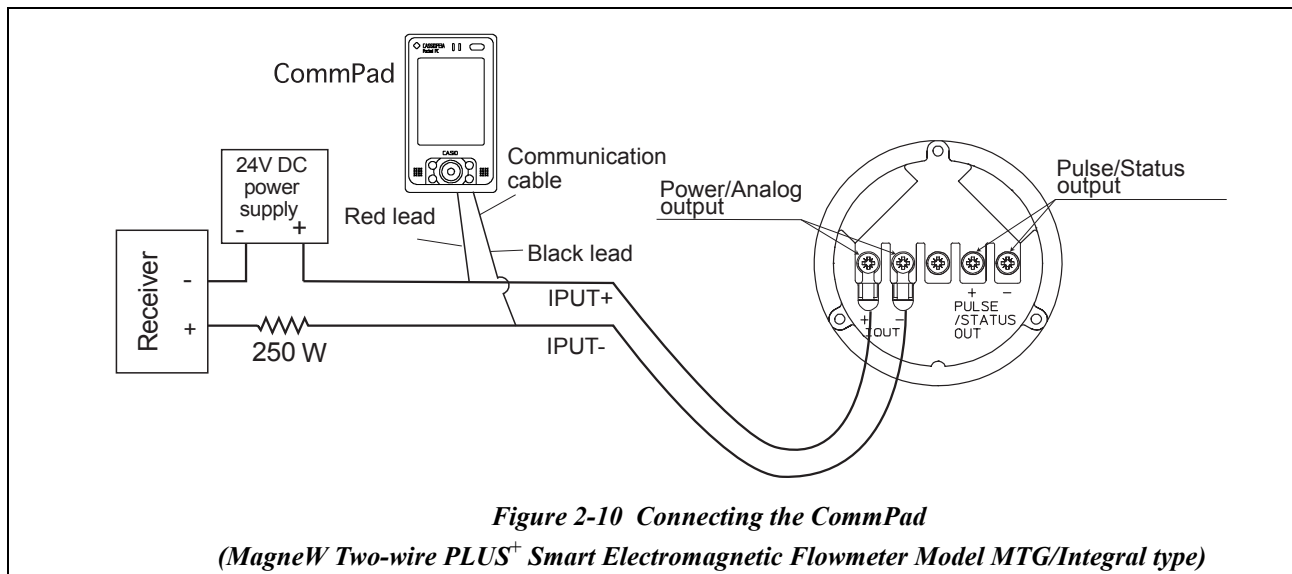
CommPad

CASSIOPEIA Pocket PC

CASIO

24V DC power supply

- +

Communication cable

Red lead

Black lead

Receiver

-

+

250 W

IPUT+

IPUT-

Power/Analog output

Pulse/Status output

+ -

IOUT

+ -

PULSE /STATUS OUT

*Figure 2-10 Connecting the CommPad*

*(MagneW Two-wire PLUS$^{+}$ Smart Electromagnetic Flowmeter Model MTG/Integral type)*